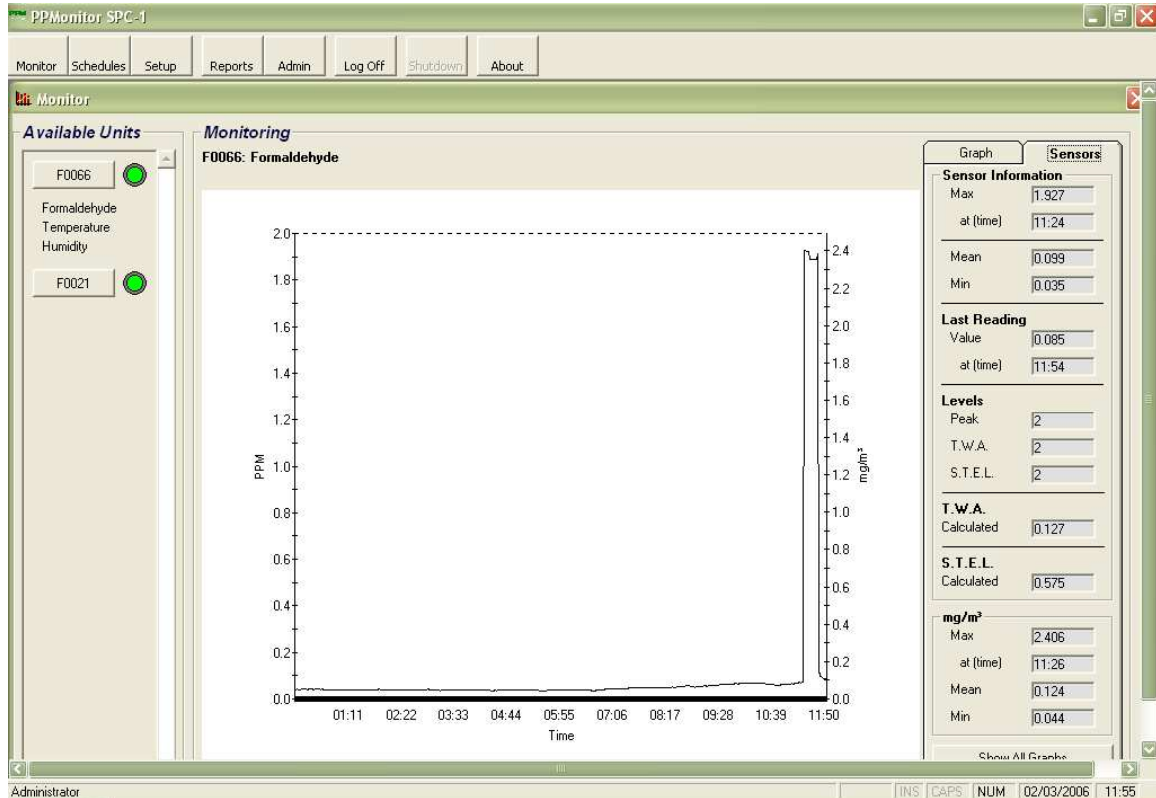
PPMonitor SPC-1

Monitor | Schedules | Setup | Reports | Admin | Log Off | Shutdown | About

Monitor

Available Units

F0066

Formaldehyde
Temperature
Humidity

F0021

Monitoring

F0066: Formaldehyde

2.0
1.8
1.6
1.4
1.2
1.0
0.8
0.6
0.4
0.2
0.0

PPM

2.4
2.2
2.0
1.8
1.6
1.4
1.2
1.0
0.8
0.6
0.4
0.2
0.0

mg/m³

01:11 02:22 03:33 04:44 05:55 07:06 08:17 09:28 10:39 11:50

Time

Graph | Sensors

Sensor Information
Max 1.927
at (time) 11:24
Mean 0.099
Min 0.035

Last Reading
Value 0.085
at (time) 11:54

Levels
Peak 2
T.W.A. 2
S.T.E.L. 2

T.W.A.
Calculated 0.127

S.T.E.L.
Calculated 0.575

mg/m³
Max 2.406
at (time) 11:26
Mean 0.124
Min 0.044

Show All Graphs

Administrator

INS | CAPS | NUM | 02/03/2006 | 11:55